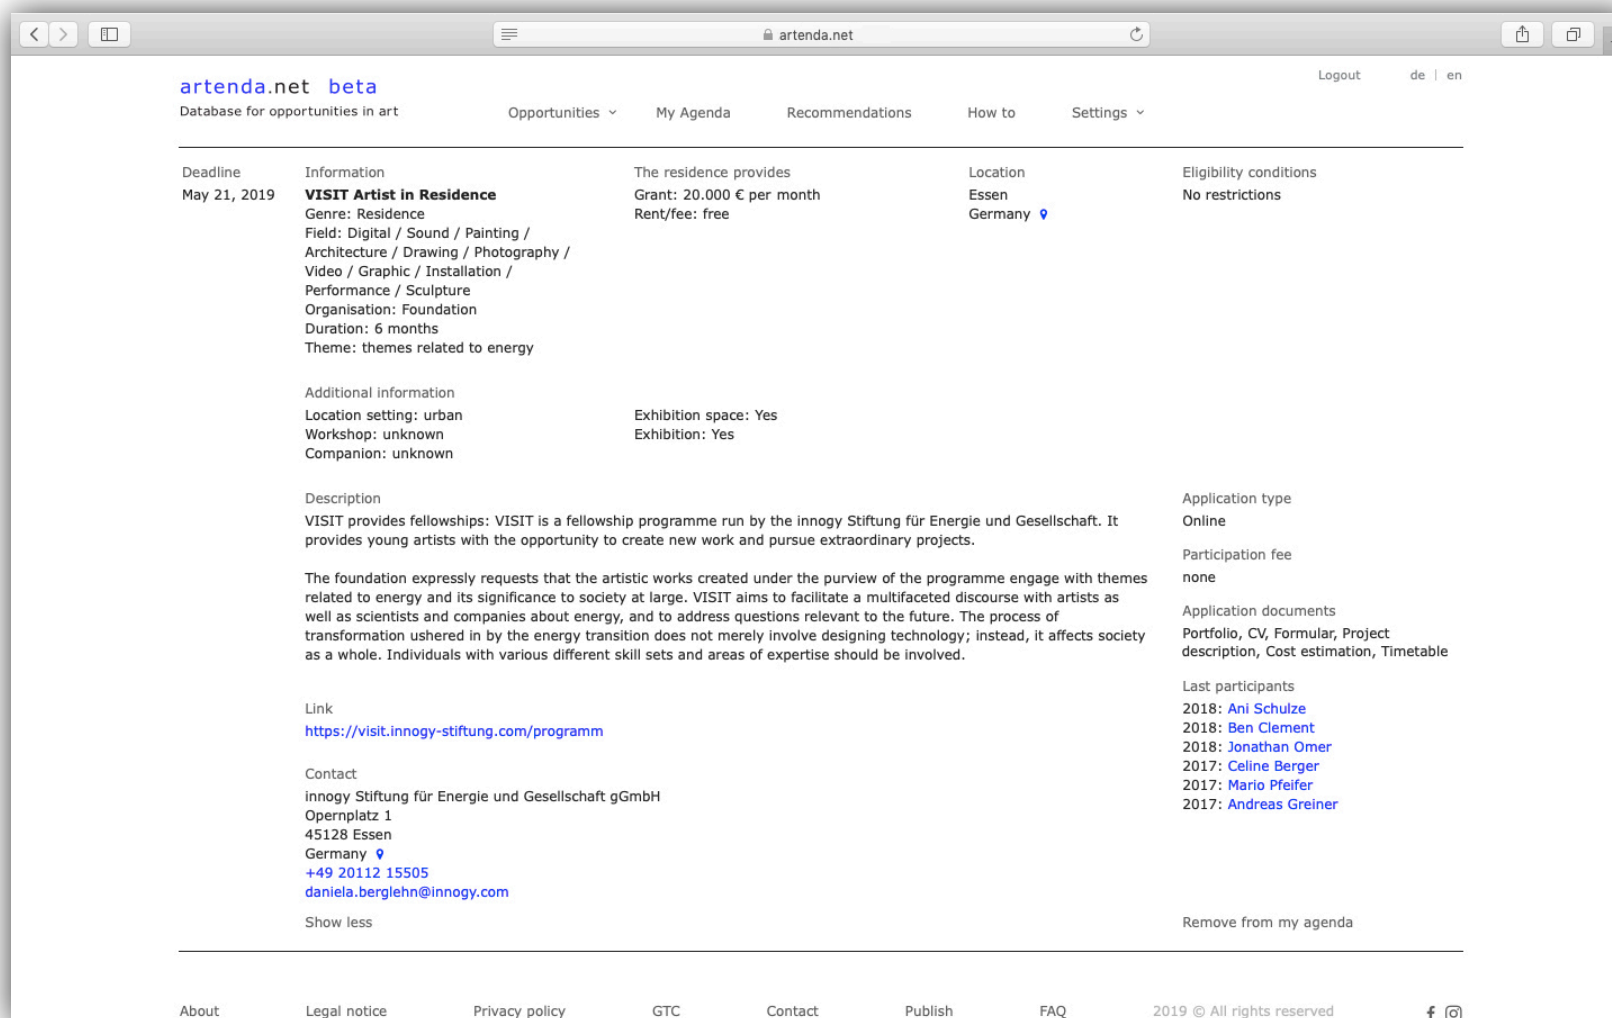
artenda.net

artenda.net beta
Database for opportunities in art

Logout de | en

Opportunities My Agenda Recommendations How to Settings

Deadline
May 21, 2019

Information
VISIT Artist in Residence
Genre: Residence
Field: Digital / Sound / Painting / Architecture / Drawing / Photography / Video / Graphic / Installation / Performance / Sculpture
Organisation: Foundation
Duration: 6 months
Theme: themes related to energy

The residence provides
Grant: 20.000 € per month
Rent/fee: free

Location
Essen
Germany

Eligibility conditions
No restrictions

Additional information
Location setting: urban
Workshop: unknown
Companion: unknown

Exhibition space: Yes
Exhibition: Yes

Description
VISIT provides fellowships: VISIT is a fellowship programme run by the innogy Stiftung für Energie und Gesellschaft. It provides young artists with the opportunity to create new work and pursue extraordinary projects.

The foundation expressly requests that the artistic works created under the purview of the programme engage with themes related to energy and its significance to society at large. VISIT aims to facilitate a multifaceted discourse with artists as well as scientists and companies about energy, and to address questions relevant to the future. The process of transformation ushered in by the energy transition does not merely involve designing technology; instead, it affects society as a whole. Individuals with various different skill sets and areas of expertise should be involved.

Link
https://visit.innogy-stiftung.com/programm

Contact
innogy Stiftung für Energie und Gesellschaft gGmbH
Opernplatz 1
45128 Essen
Germany
+49 20112 15505
daniela.berglehn@innogy.com

Show less

Application type
Online

Participation fee
none

Application documents
Portfolio, CV, Formular, Project description, Cost estimation, Timetable

Last participants
2018: Ani Schulze
2018: Ben Clement
2018: Jonathan Omer
2017: Celine Berger
2017: Mario Pfeifer
2017: Andreas Greiner

Remove from my agenda

About Legal notice Privacy policy GTC Contact Publish FAQ 2019 © All rights reserved